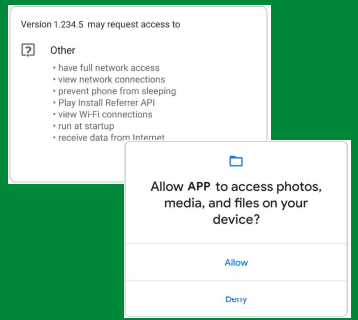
Version 1.234.5 may request access to

Other

• have full network access
• view network connections
• prevent phone from sleeping
• Play Install Referrer API
• view Wi-Fi connections
• run at startup
• receive data from Internet

Allow APP to access photos, media, and files on your device?

Allow

Deny